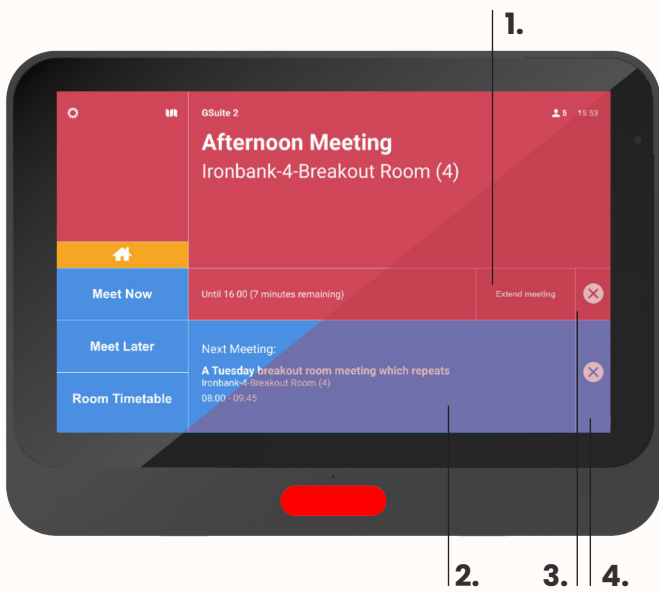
1.

GSuite 2

5 15 53

Afternoon Meeting

Ironbank-4-Breakout Room (4)

Meet Now

Until 16 00 (7 minutes remaining)

Extend meeting

Meet Later

Next Meeting:

A Tuesday breakout room meeting which repeats

Ironbank-4-Breakout Room (4)

08:00 - 09:45

Room Timetable

2. 3. 4.